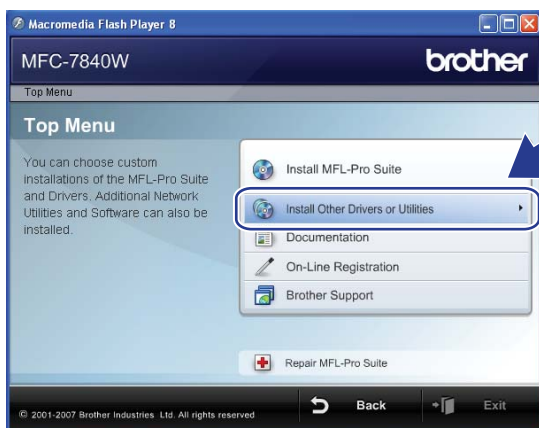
Macromedia Flash Player 8

MFC-7840W

brother

Top Menu

Top Menu

You can choose custom installations of the MFL-Pro Suite and Drivers. Additional Network Utilities and Software can also be installed.

Install MFL-Pro Suite

Install Other Drivers or Utilities

Documentation

On-Line Registration

Brother Support

Repair MFL-Pro Suite

© 2001-2007 Brother Industries, Ltd. All rights reserved

Back

Exit